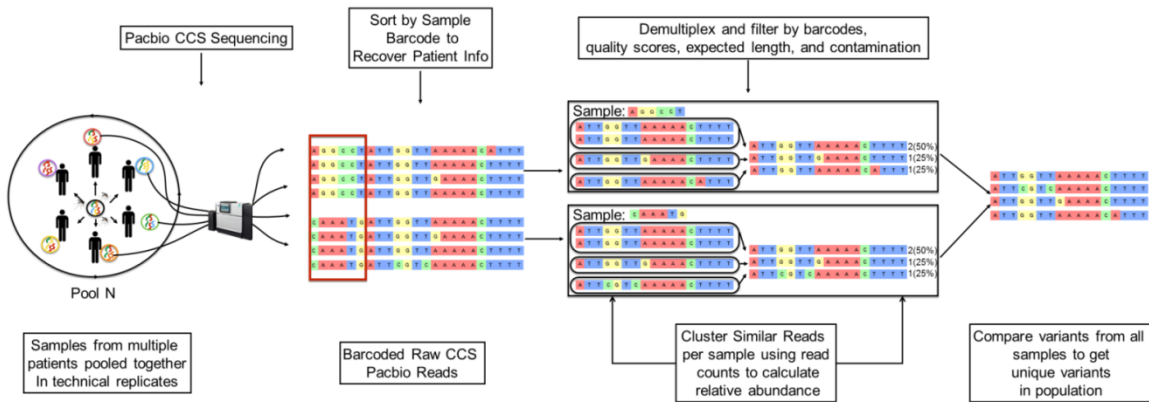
Pacbio CCS Sequencing

Sort by Sample Barcode to Recover Patient Info

Demultiplex and filter by barcodes, quality scores, expected length, and contamination

Sample: AGGCCT

2(50%)
1(25%)
1(25%)

Sample: CAAATG

2(50%)
1(25%)
1(25%)

Pool N

Samples from multiple patients pooled together In technical replicates

Barcoded Raw CCS Pacbio Reads

Cluster Similar Reads per sample using read counts to calculate relative abundance

Compare variants from all samples to get unique variants in population